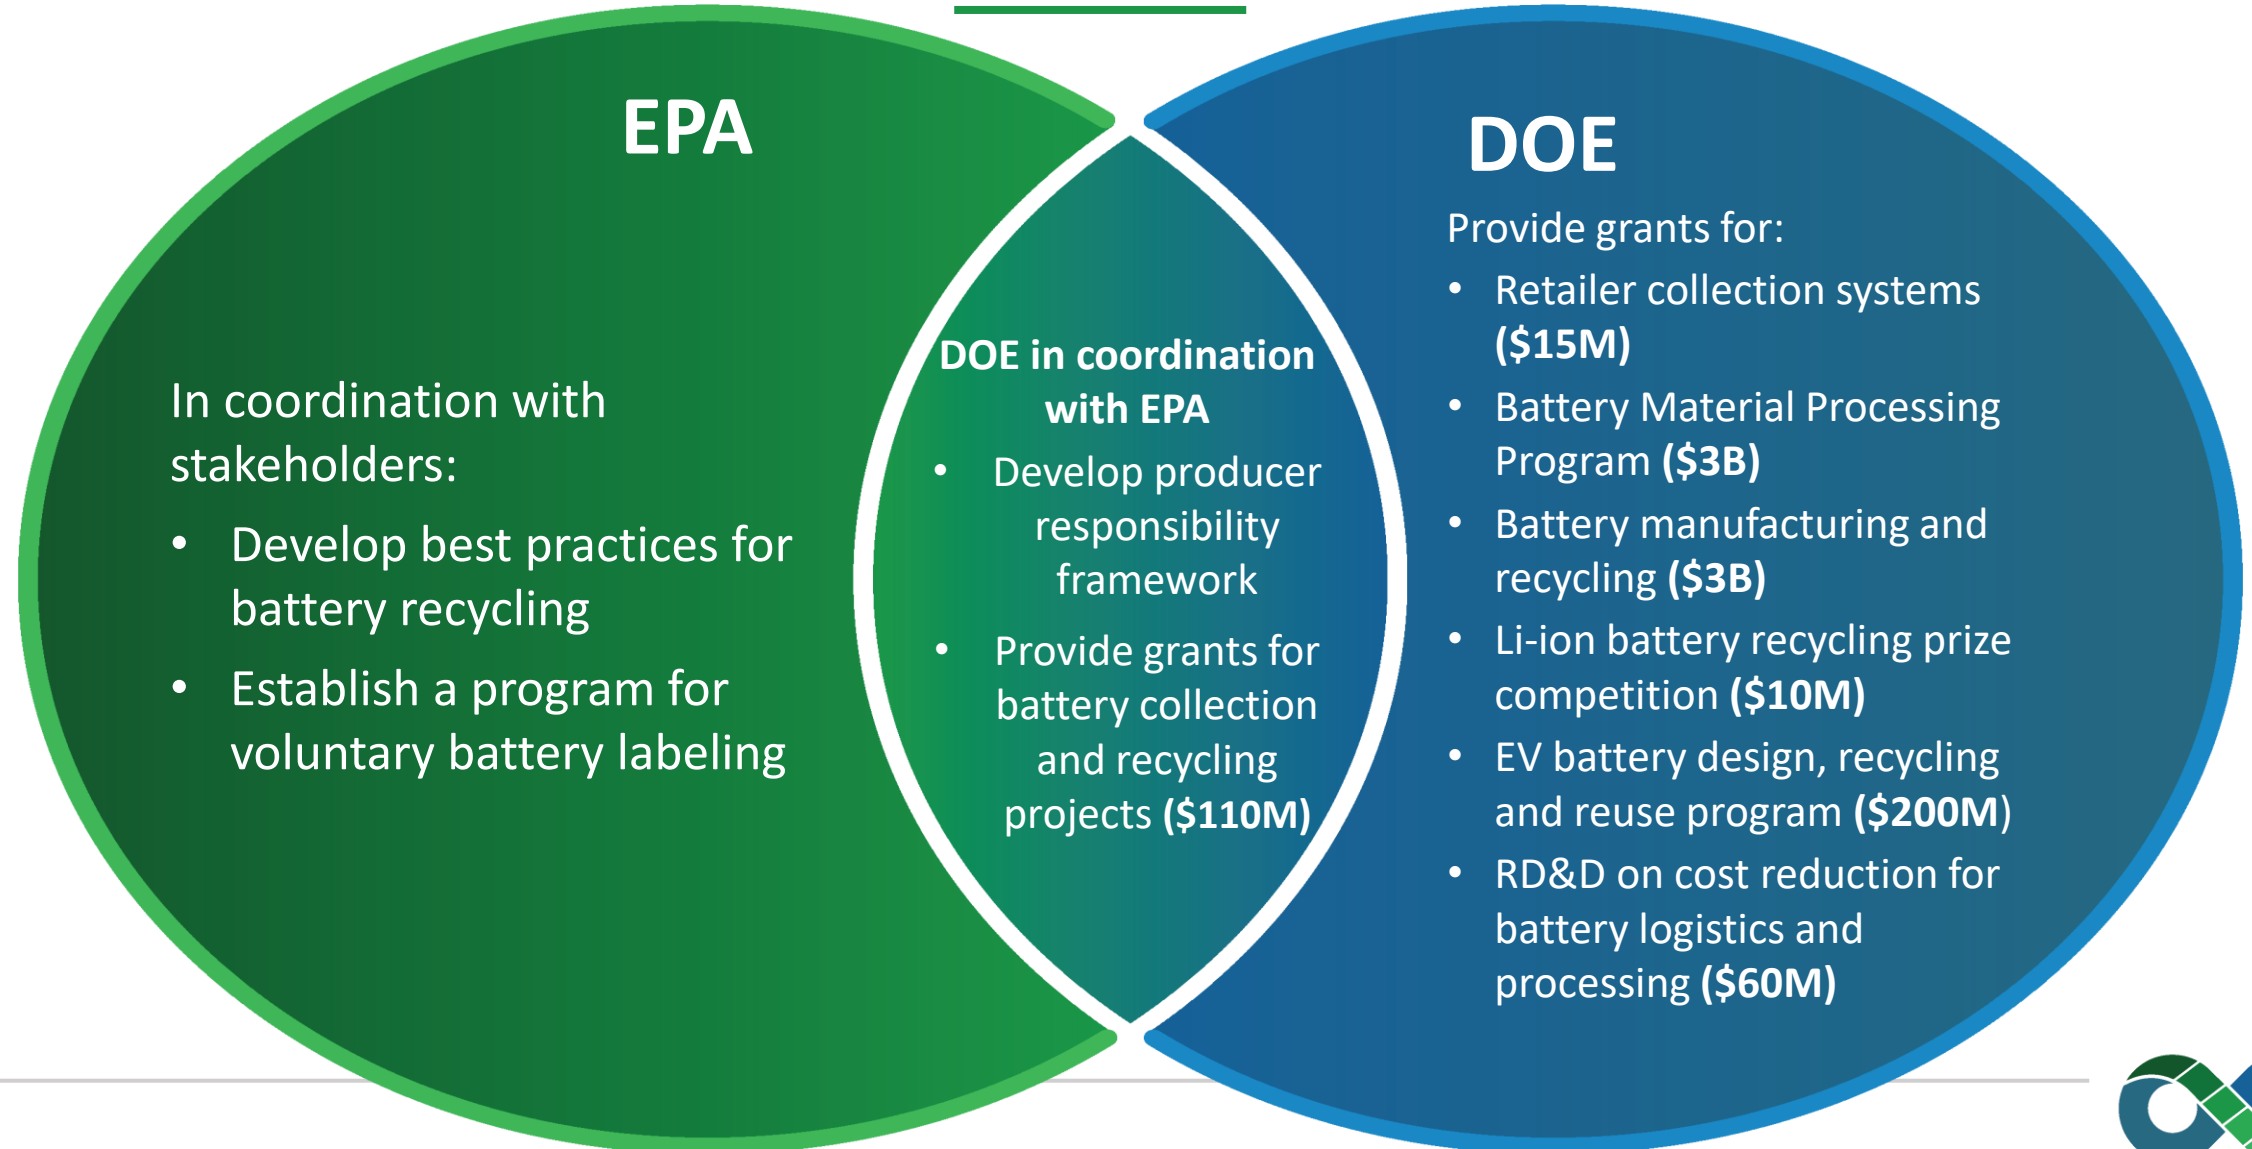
EPA

In coordination with stakeholders:

- Develop best practices for battery recycling
- Establish a program for voluntary battery labeling

DOE in coordination with EPA

- Develop producer responsibility framework
- Provide grants for battery collection and recycling projects **($110M)**

DOE

Provide grants for:

- Retailer collection systems **($15M)**
- Battery Material Processing Program **($3B)**
- Battery manufacturing and recycling **($3B)**
- Li-ion battery recycling prize competition **($10M)**
- EV battery design, recycling and reuse program **($200M)**
- RD&D on cost reduction for battery logistics and processing **($60M)**